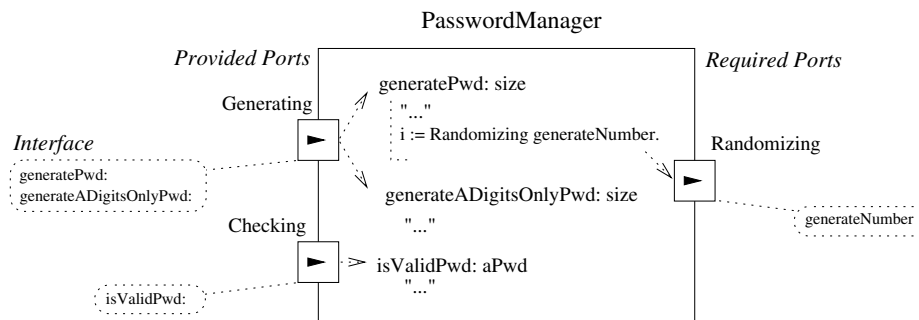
PasswordManager

Provided Ports

Required Ports

Generating

generatePwd: size
"..."
i := Randomizing generateNumber.

Interface

generatePwd:
generateADigitsOnlyPwd:

Randomizing

generateADigitsOnlyPwd: size
"..."

generateNumber

Checking

isValidPwd: aPwd
"..."

isValidPwd: